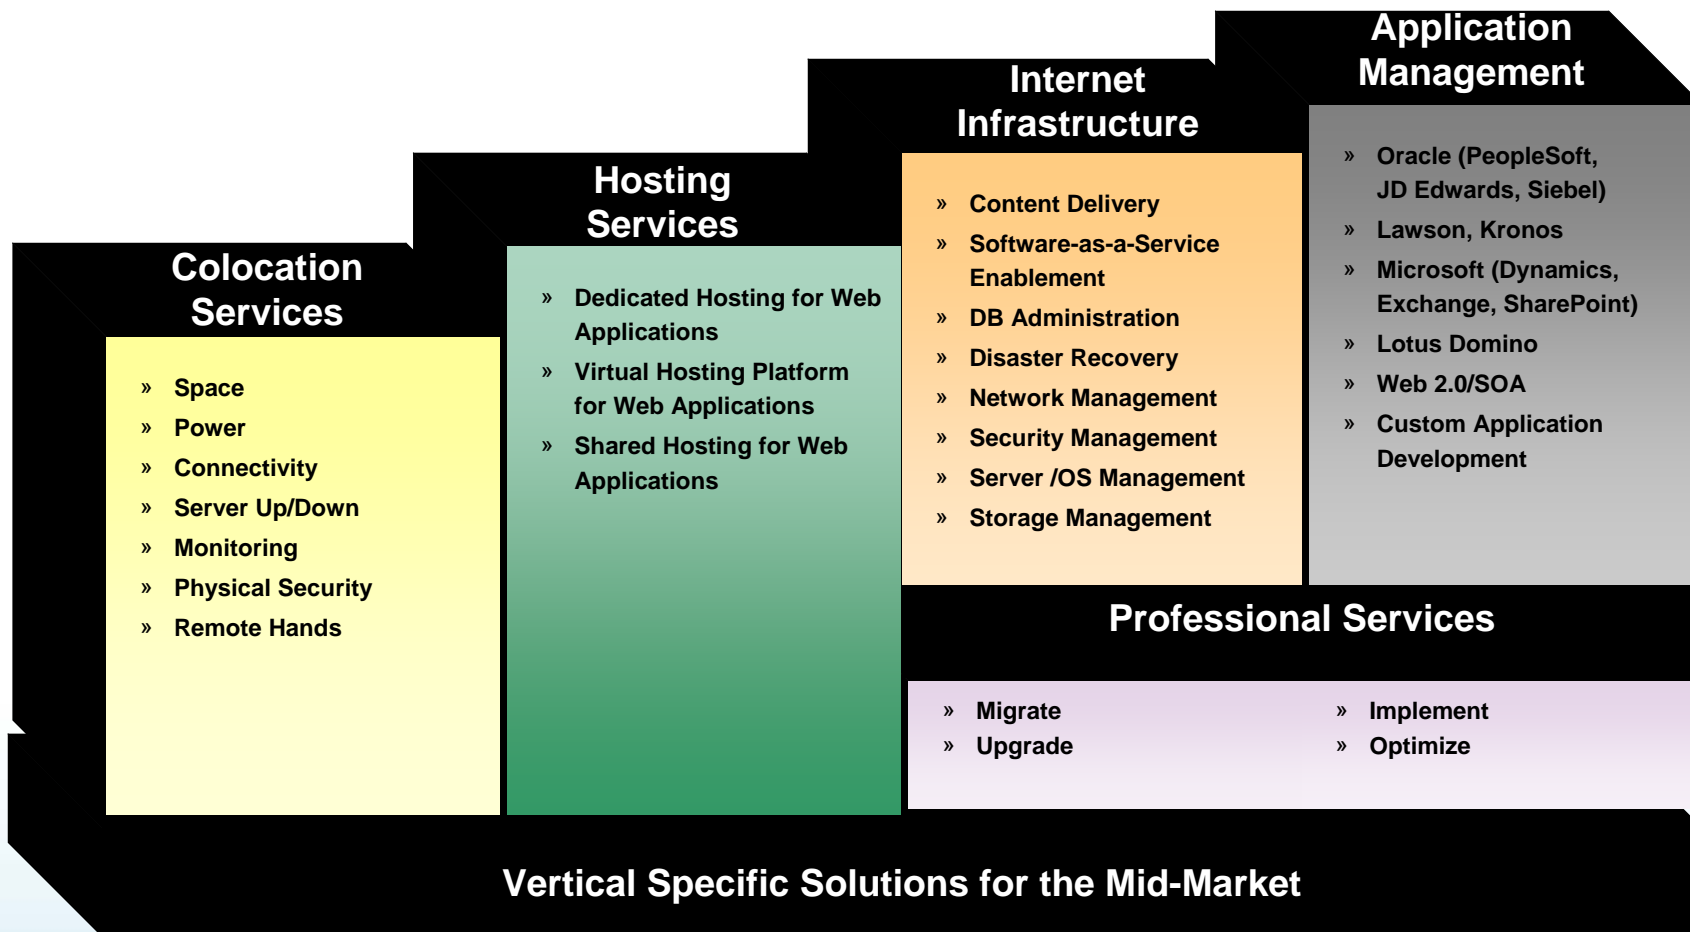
Colocation Services

» Space
» Power
» Connectivity
» Server Up/Down
» Monitoring
» Physical Security
» Remote Hands

Hosting Services

» Dedicated Hosting for Web Applications
» Virtual Hosting Platform for Web Applications
» Shared Hosting for Web Applications

Internet Infrastructure

» Content Delivery
» Software-as-a-Service Enablement
» DB Administration
» Disaster Recovery
» Network Management
» Security Management
» Server /OS Management
» Storage Management

Application Management

» Oracle (PeopleSoft, JD Edwards, Siebel)
» Lawson, Kronos
» Microsoft (Dynamics, Exchange, SharePoint)
» Lotus Domino
» Web 2.0/SOA
» Custom Application Development

Professional Services

» Migrate
» Upgrade
» Implement
» Optimize

Vertical Specific Solutions for the Mid-Market